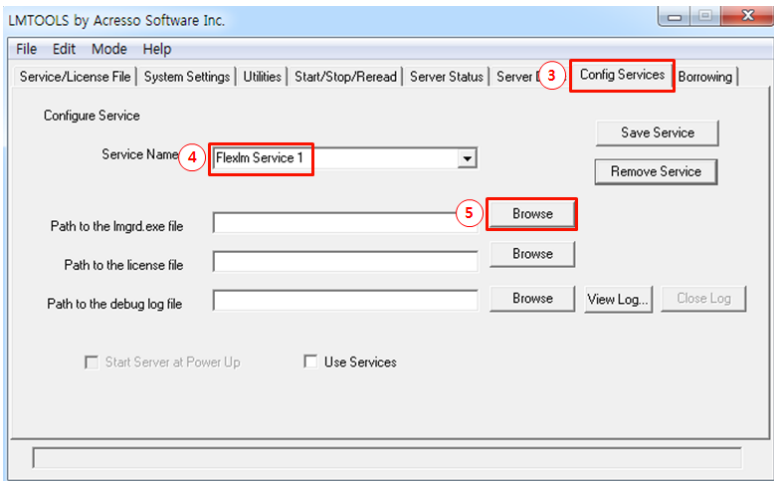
LMTOOLS by Acresso Software Inc.

File Edit Mode Help

Service/License File | System Settings | Utilities | Start/Stop/Reread | Server Status | Server D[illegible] 3 Config Services | Borrowing

Configure Service

Save Service

Service Nam 4 Flexlm Service 1

Remove Service

Path to the lmgrd.exe file 5 Browse

Path to the license file Browse

Path to the debug log file Browse View Log... Close Log

Start Server at Power Up Use Services